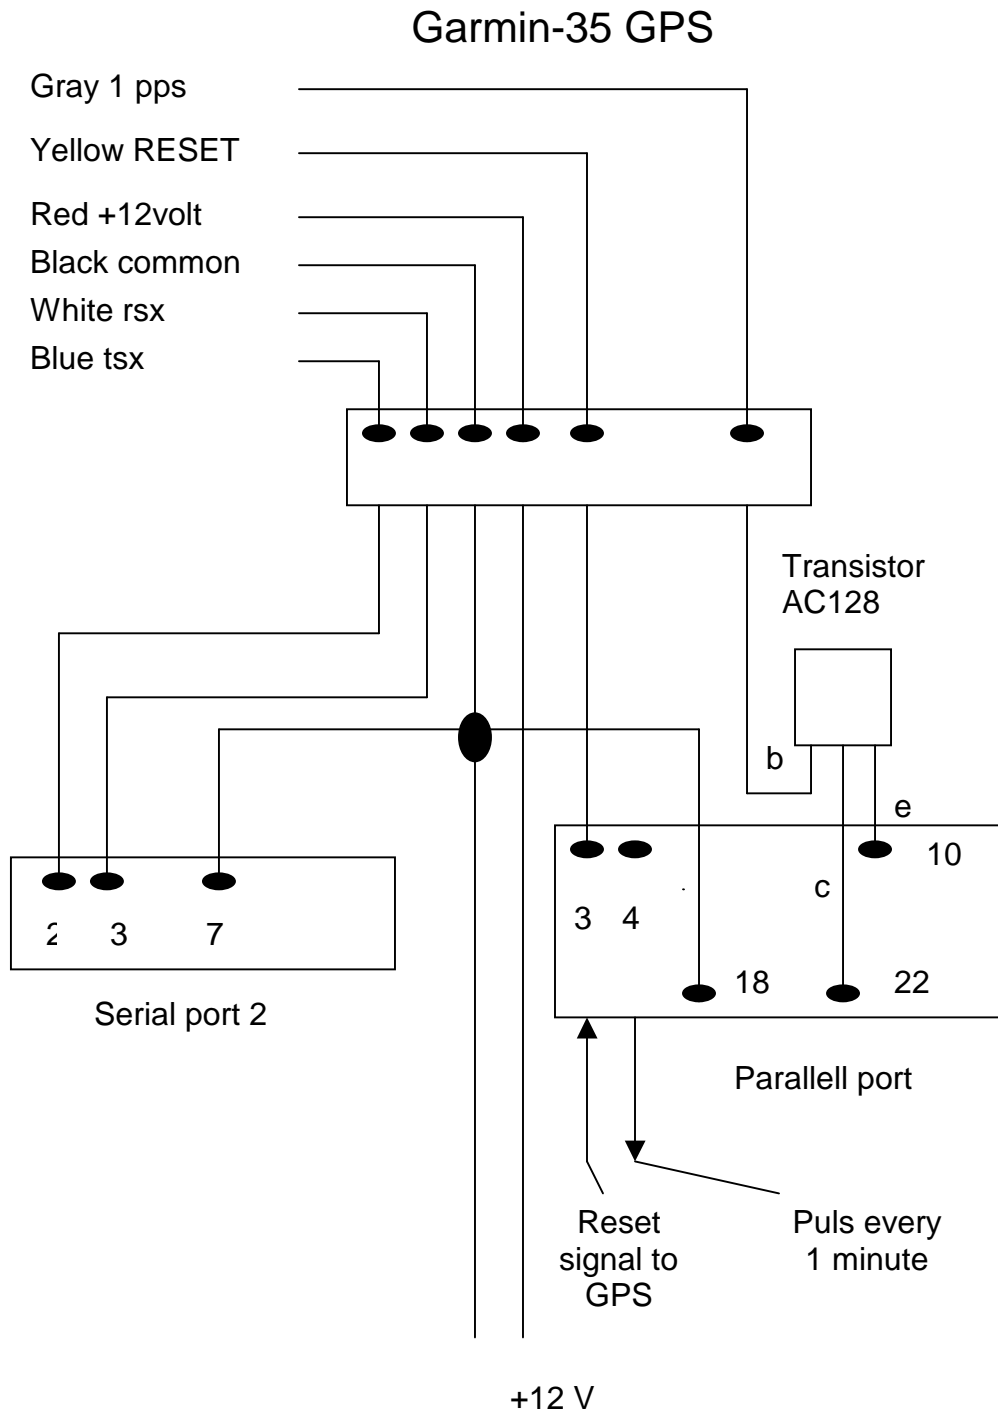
Garmin-35 GPS

Gray 1 pps

Yellow RESET

Red +12volt

Black common

White rsx

Blue tsx

Transistor AC128

b

e

10

c

2 3 7

3 4

18

22

Serial port 2

Parallell port

Reset signal to GPS

Puls every 1 minute

+12 V